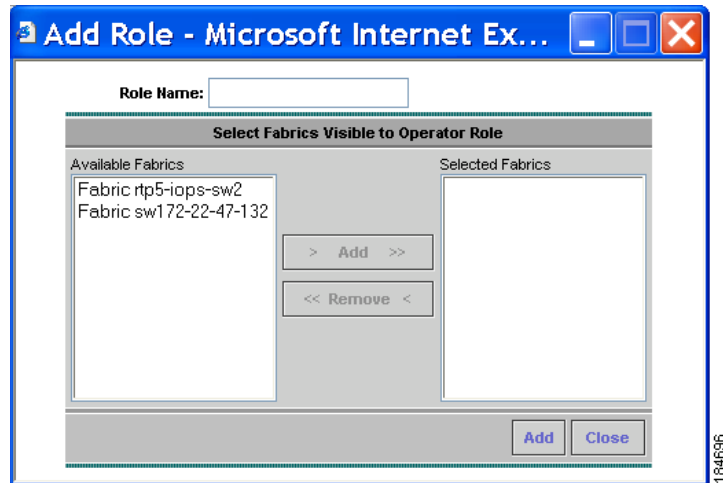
Add Role - Microsoft Internet Ex...

Role Name:

Select Fabrics Visible to Operator Role

Available Fabrics

Fabric rtp5-iops-sw2
Fabric sw172-22-47-132

> Add >>

<< Remove <

Selected Fabrics

Add

Close

184696